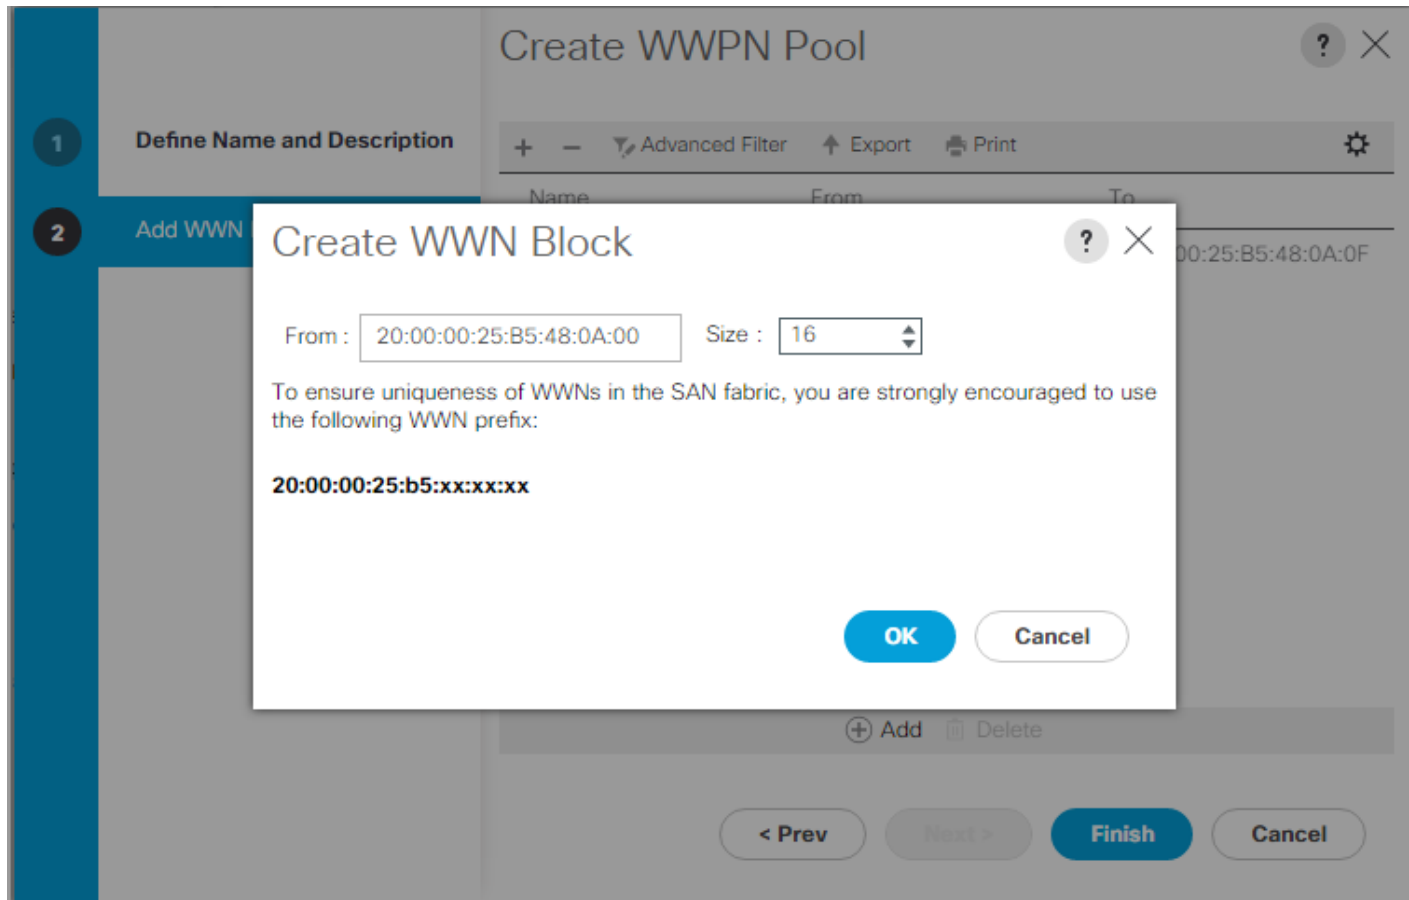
Create WWPN Pool

?

1 Define Name and Description

2 Add WWN

+ − Advanced Filter Export Print

Name From To

00:25:B5:48:0A:0F

Create WWN Block

?

From : 20:00:00:25:B5:48:0A:00

Size : 16

To ensure uniqueness of WWNs in the SAN fabric, you are strongly encouraged to use the following WWN prefix:

20:00:00:25:b5:xx:xx:xx

OK

Cancel

Add Delete

< Prev

Next >

Finish

Cancel